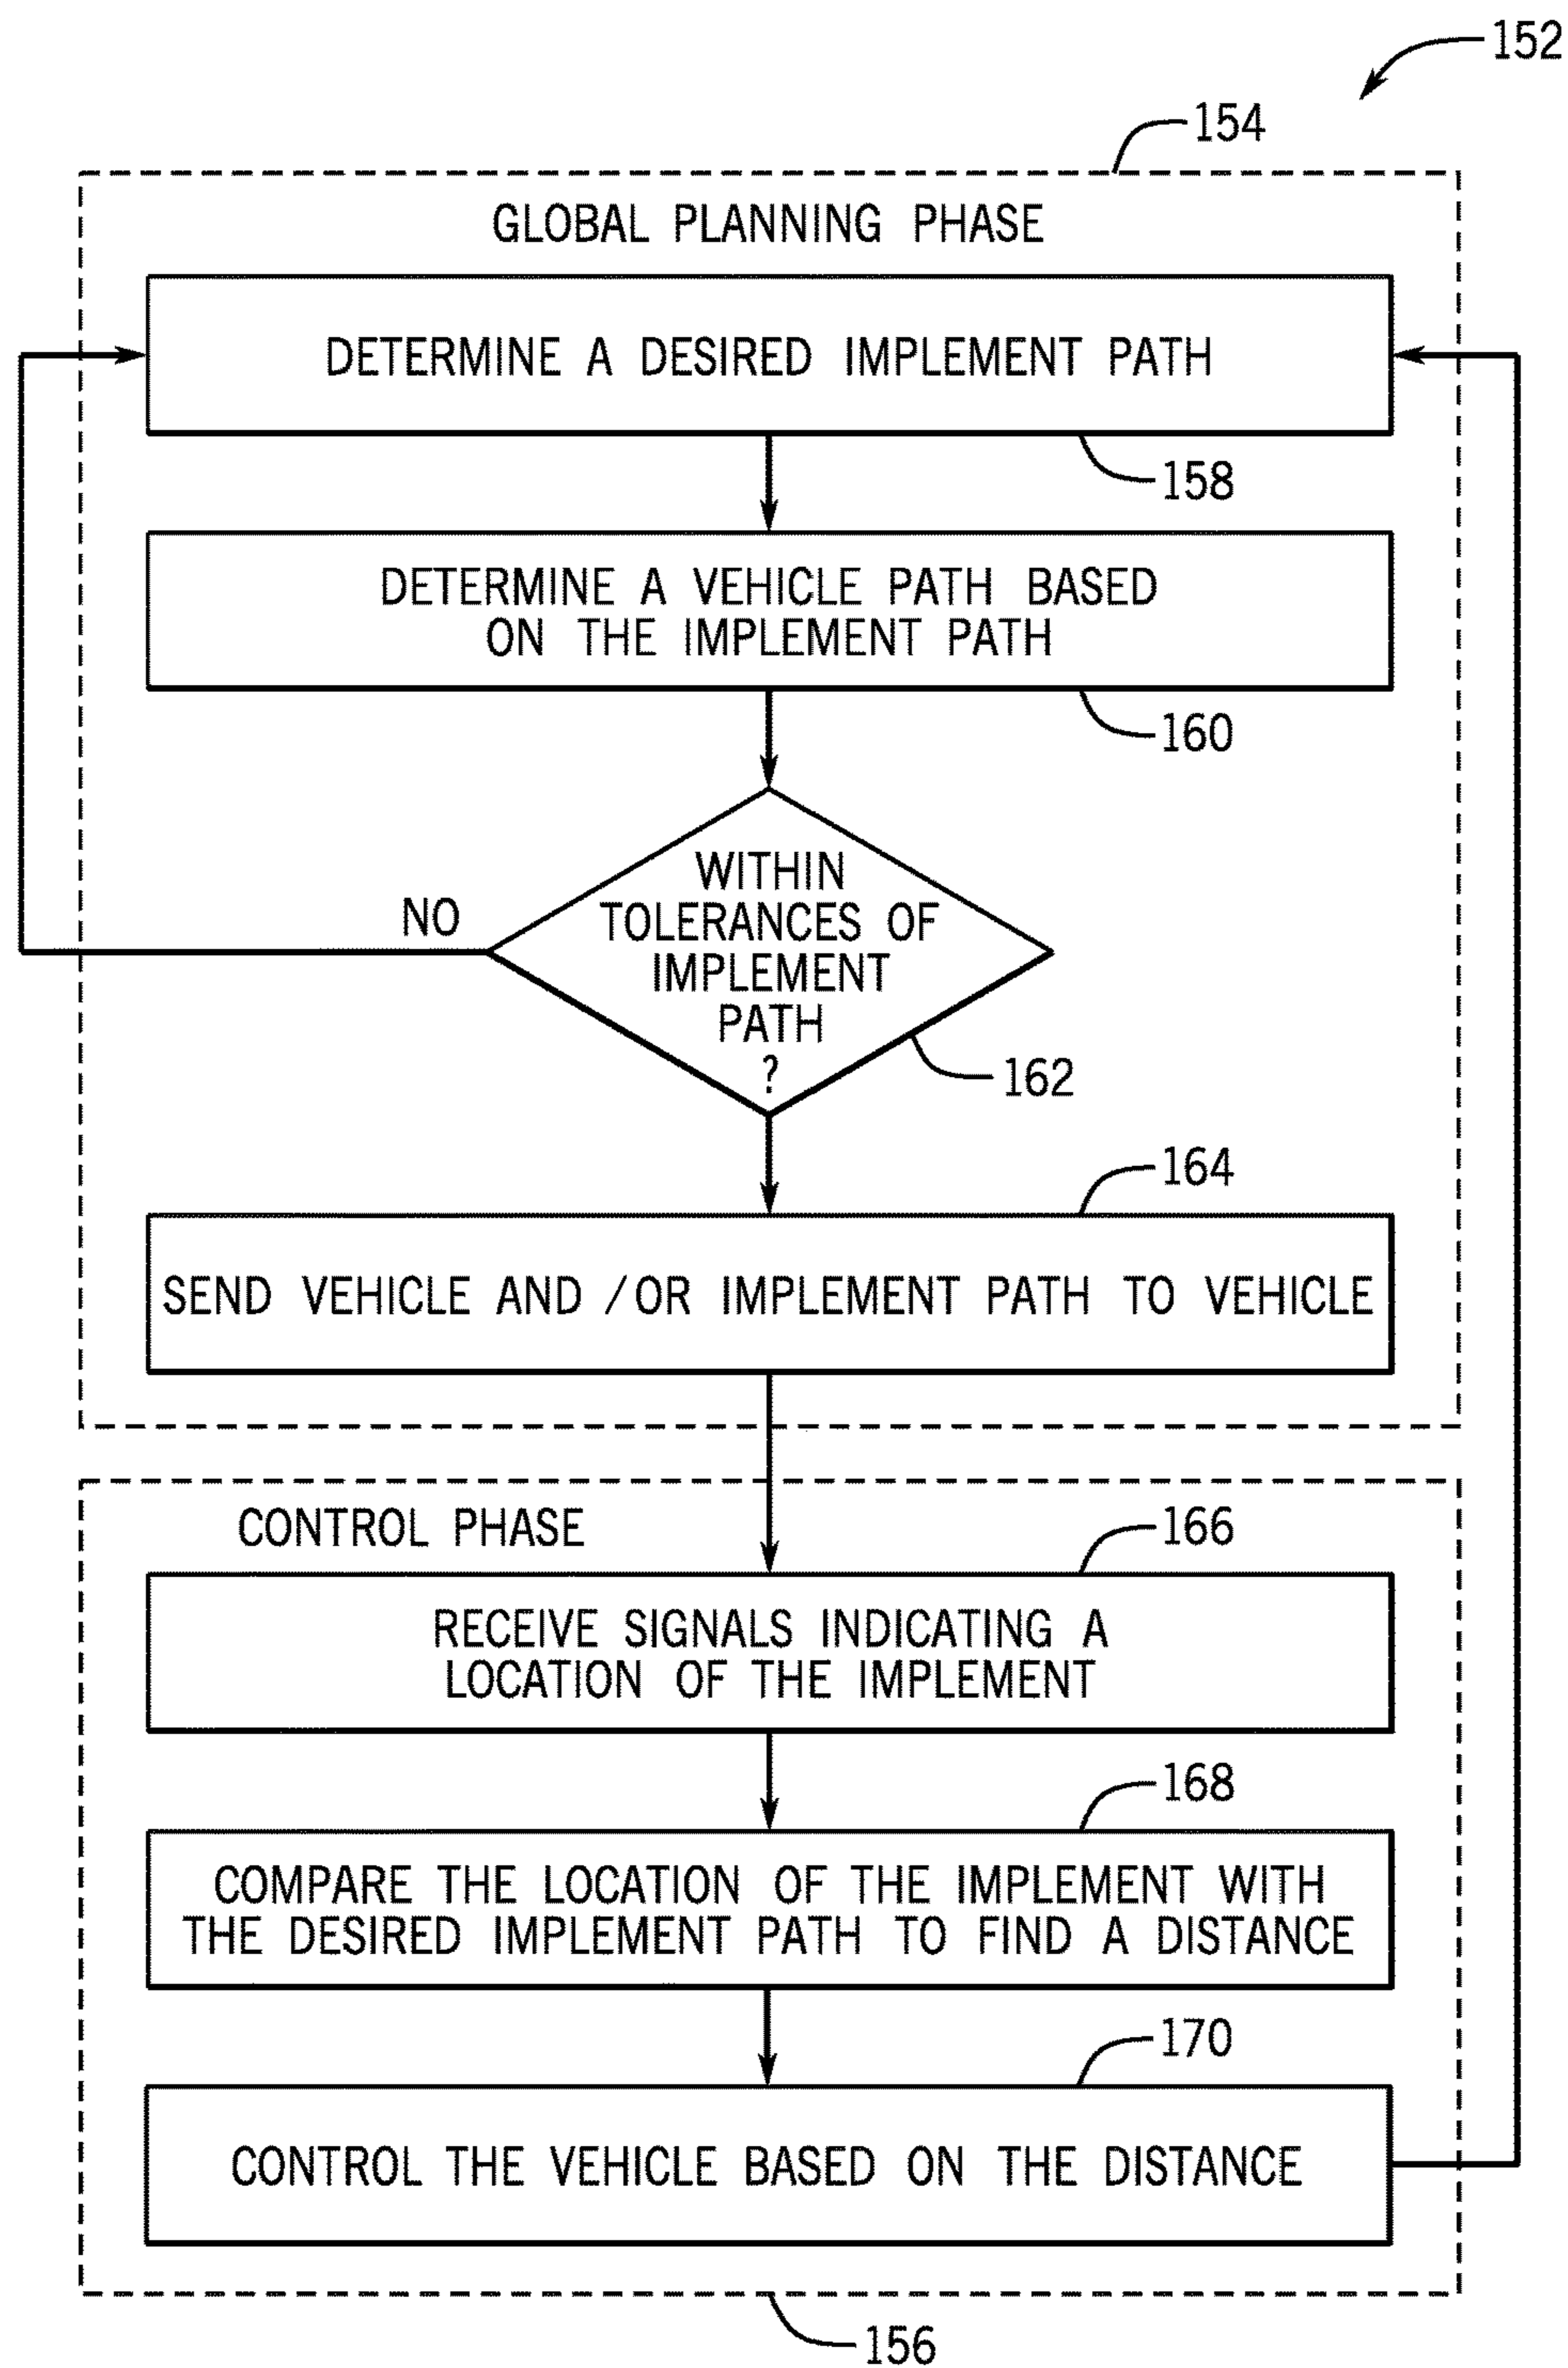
152

154

GLOBAL PLANNING PHASE

DETERMINE A DESIRED IMPLEMENT PATH

158

DETERMINE A VEHICLE PATH BASED ON THE IMPLEMENT PATH

160

NO

WITHIN TOLERANCES OF IMPLEMENT PATH ?

162

164

SEND VEHICLE AND / OR IMPLEMENT PATH TO VEHICLE

CONTROL PHASE

166

RECEIVE SIGNALS INDICATING A LOCATION OF THE IMPLEMENT

168

COMPARE THE LOCATION OF THE IMPLEMENT WITH THE DESIRED IMPLEMENT PATH TO FIND A DISTANCE

170

CONTROL THE VEHICLE BASED ON THE DISTANCE

156